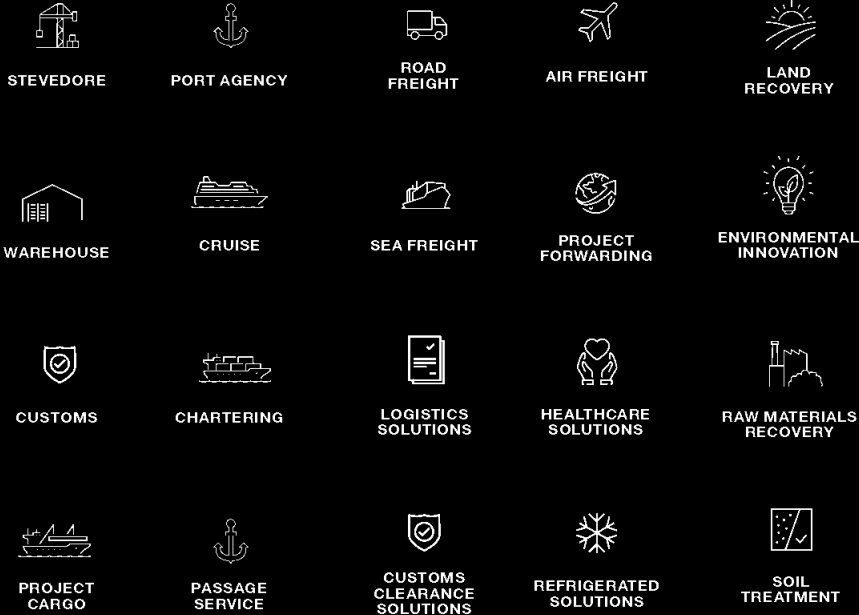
STEVEDORE

PORT AGENCY

ROAD FREIGHT

AIR FREIGHT

LAND RECOVERY

WAREHOUSE

CRUISE

SEA FREIGHT

PROJECT FORWARDING

ENVIRONMENTAL INNOVATION

CUSTOMS

CHARTERING

LOGISTICS SOLUTIONS

HEALTHCARE SOLUTIONS

RAW MATERIALS RECOVERY

PROJECT CARGO

PASSAGE SERVICE

CUSTOMS CLEARANCE SOLUTIONS

REFRIGERATED SOLUTIONS

SOIL TREATMENT